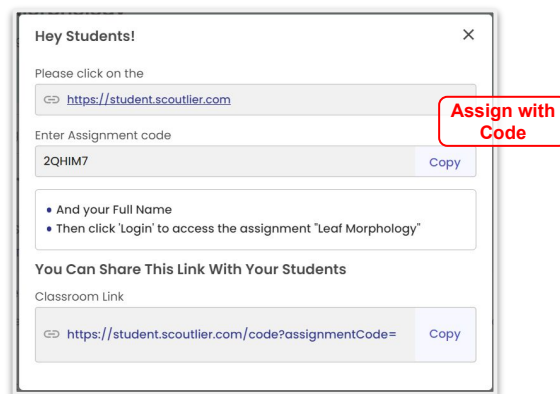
Hey Students!

×

Please click on the

https://student.scoutlier.com

Assign with Code

Enter Assignment code

2QHIM7

Copy

- And your Full Name
- Then click 'Login' to access the assignment "Leaf Morphology"

You Can Share This Link With Your Students

Classroom Link

https://student.scoutlier.com/code?assignmentCode=

Copy